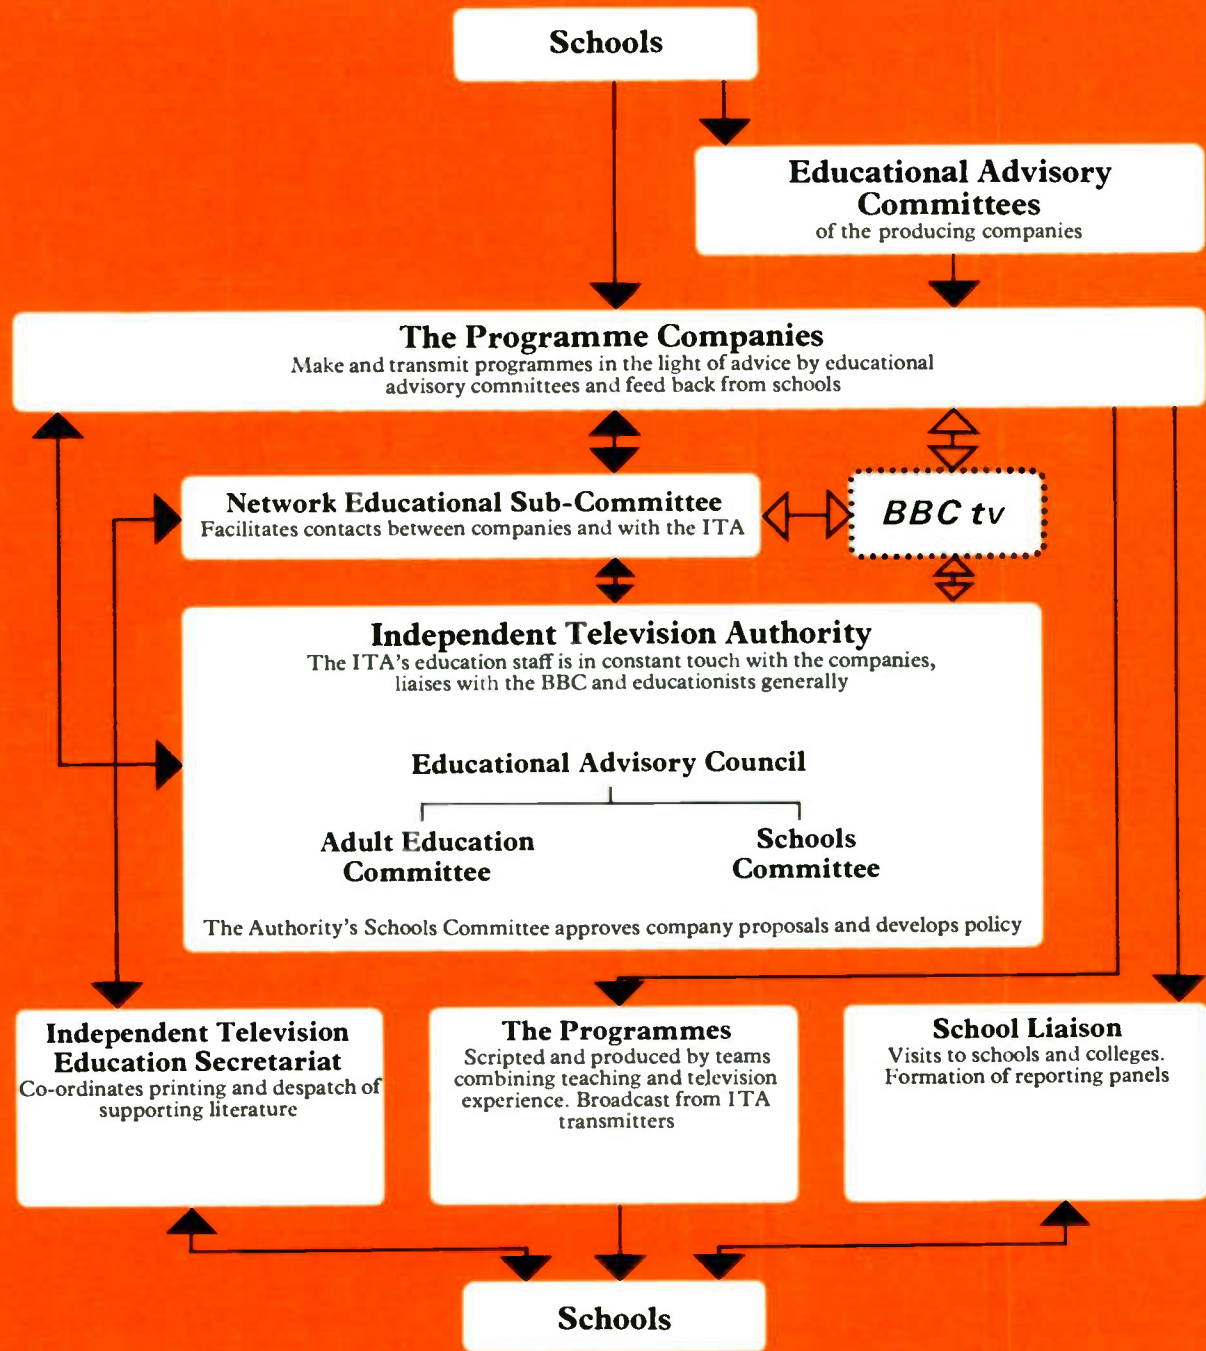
Schools

Educational Advisory Committees
of the producing companies

The Programme Companies
Make and transmit programmes in the light of advice by educational advisory committees and feed back from schools

Network Educational Sub-Committee
Facilitates contacts between companies and with the ITA

BBC tv

Independent Television Authority
The ITA's education staff is in constant touch with the companies, liaises with the BBC and educationists generally

Educational Advisory Council

Adult Education Committee

Schools Committee

The Authority's Schools Committee approves company proposals and develops policy

Independent Television Education Secretariat
Co-ordinates printing and despatch of supporting literature

The Programmes
Scripted and produced by teams combining teaching and television experience. Broadcast from ITA transmitters

School Liaison
Visits to schools and colleges. Formation of reporting panels

Schools